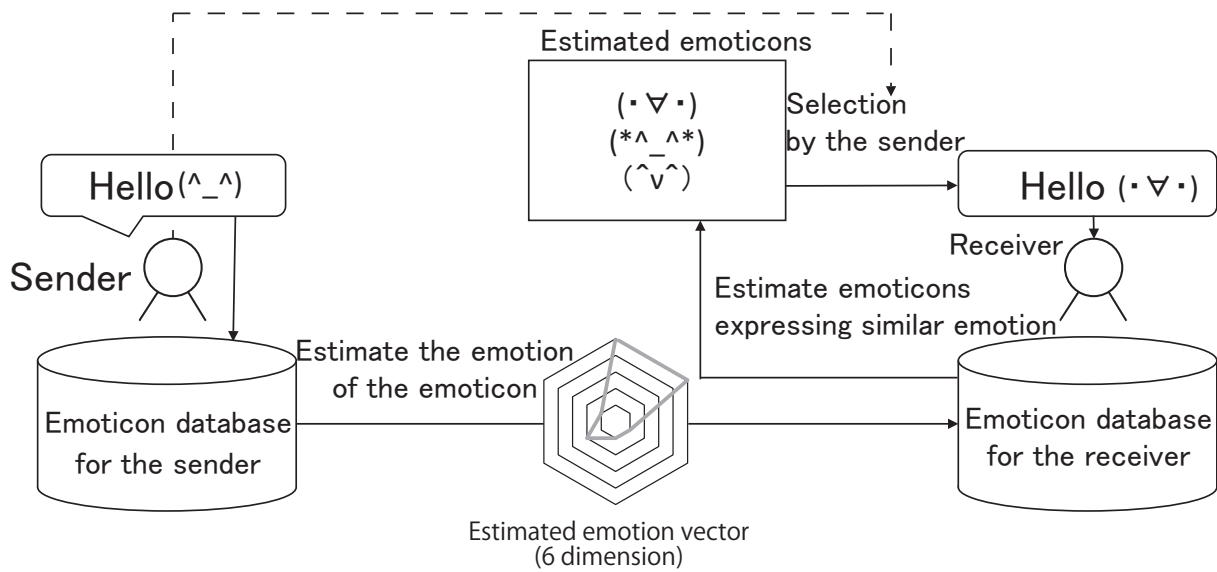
Estimated emoticons

(・∀・)
(*^_^*)
(^v^)

Selection by the sender

Hello(^_^)

Sender

Hello (・∀・)

Receiver

Estimate emoticons expressing similar emotion

Estimate the emotion of the emoticon

Emoticon database for the sender

Emoticon database for the receiver

Estimated emotion vector (6 dimension)